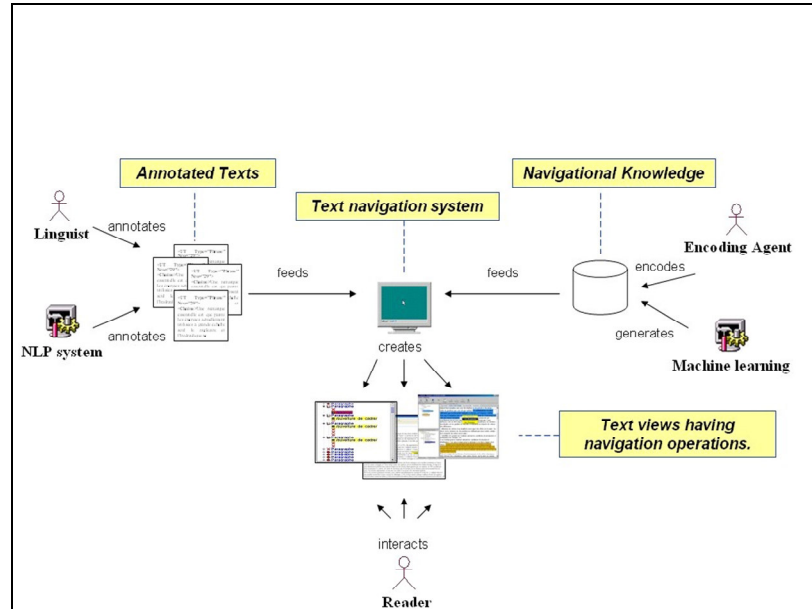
Annotated Texts

Navigational Knowledge

Text navigation system

Linguist

annotates

annotates

NLP system

feeds

feeds

Encoding Agent

encodes

generates

Machine learning

creates

Text views having navigation operations.

interacts

Reader